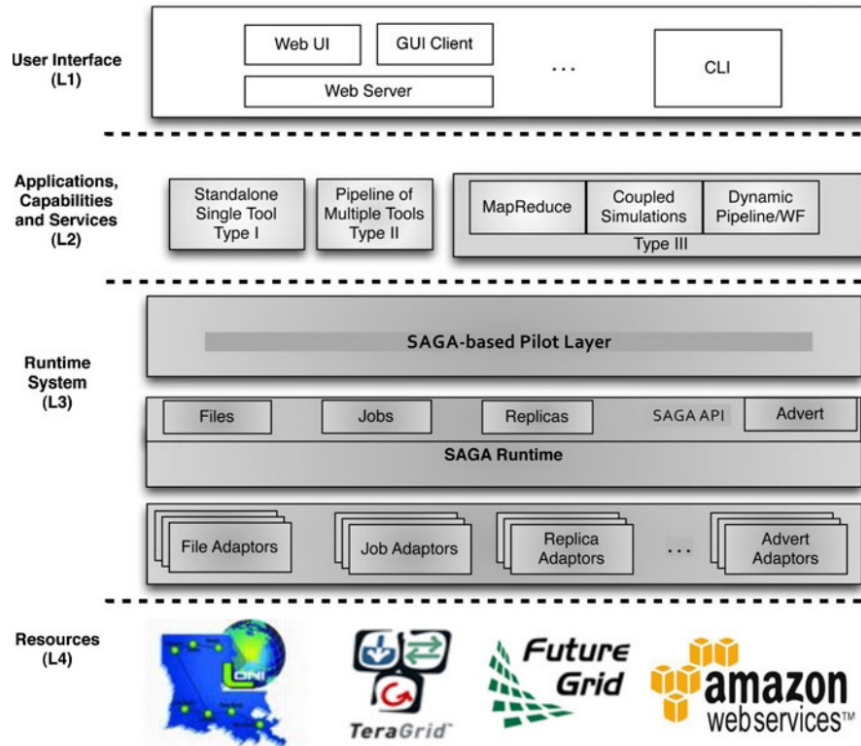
User Interface (L1)

Web UI
GUI Client
...
CLI
Web Server

Applications, Capabilities and Services (L2)

Standalone Single Tool Type I
Pipeline of Multiple Tools Type II
MapReduce
Coupled Simulations
Dynamic Pipeline/WF
Type III

Runtime System (L3)

SAGA-based Pilot Layer

Files
Jobs
Replicas
SAGA API
Advert
SAGA Runtime

File Adaptors
Job Adaptors
Replica Adaptors
...
Advert Adaptors

Resources (L4)

LONI
TeraGrid
Future Grid
amazon webservices™